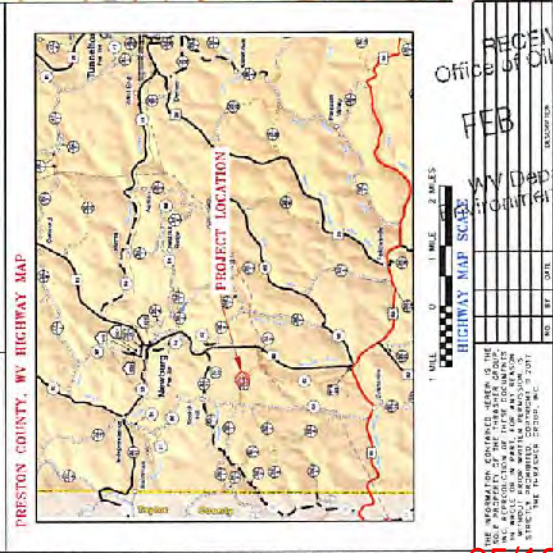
PRESTON COUNTY, WV HIGHWAY MAP

PROJECT LOCATION

Tunnelton

Newburg

Taylor County

HIGHWAY MAP SCALE

1 MILE 0 1 MILE 2 MILES

RECEIVED
Office of Oil
FEB
WV Dep
Environment

NO. BY DATE DESCRIPTION

THE INFORMATION CONTAINED HEREIN IS THE SOLE PROPERTY OF THE THRASHER GROUP. REPRODUCTION OF THESE DOCUMENTS IN WHOLE OR IN PART, FOR ANY REASON WITHOUT PRIOR WRITTEN PERMISSION, IS STRICTLY PROHIBITED. COPYRIGHT © 2017 THE THRASHER GROUP, INC.